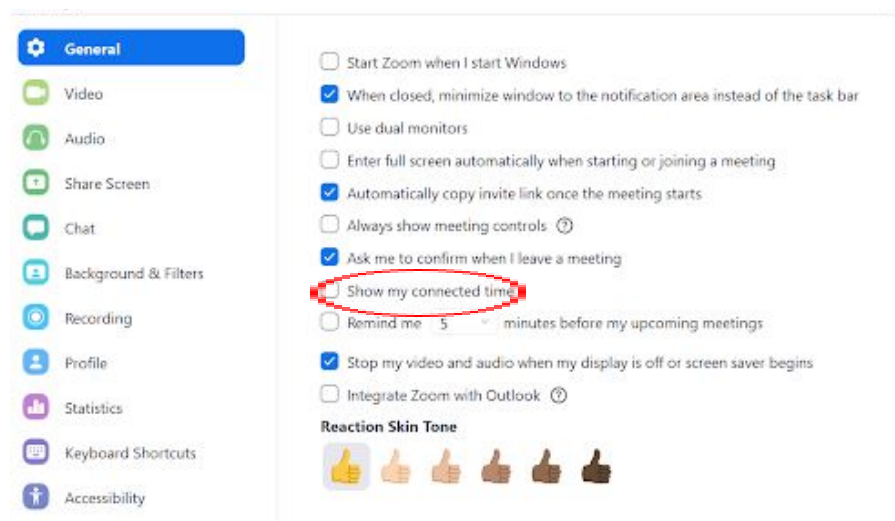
General
Video
Audio
Share Screen
Chat
Background & Filters
Recording
Profile
Statistics
Keyboard Shortcuts
Accessibility

Start Zoom when I start Windows
When closed, minimize window to the notification area instead of the task bar
Use dual monitors
Enter full screen automatically when starting or joining a meeting
Automatically copy invite link once the meeting starts
Always show meeting controls
Ask me to confirm when I leave a meeting
Show my connected time
Remind me 5 minutes before my upcoming meetings
Stop my video and audio when my display is off or screen saver begins
Integrate Zoom with Outlook

Reaction Skin Tone